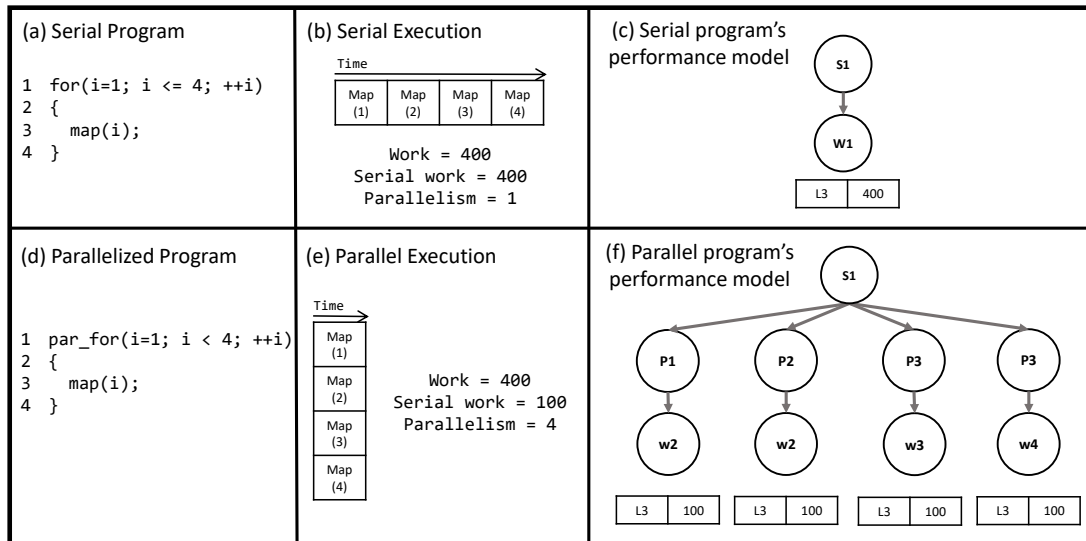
(a) Serial Program

1 for(i=1; i <= 4; ++i)
2 {
3 map(i);
4 }

(b) Serial Execution

Time

| Map (1) | Map (2) | Map (3) | Map (4) |
|---|---|---|---|

Work = 400
Serial work = 400
Parallelism = 1

(c) Serial program's performance model

S1

W1

| L3 | 400 |
|---|---|

(d) Parallelized Program

1 par_for(i=1; i < 4; ++i)
2 {
3 map(i);
4 }

(e) Parallel Execution

Time

| Map (1) |
|---|
| Map (2) |
| Map (3) |
| Map (4) |

Work = 400
Serial work = 100
Parallelism = 4

(f) Parallel program's performance model

S1

P1 P2 P3 P3

w2 w2 w3 w4

| L3 | 100 |
|---|---|

| L3 | 100 |
|---|---|

| L3 | 100 |
|---|---|

| L3 | 100 |
|---|---|